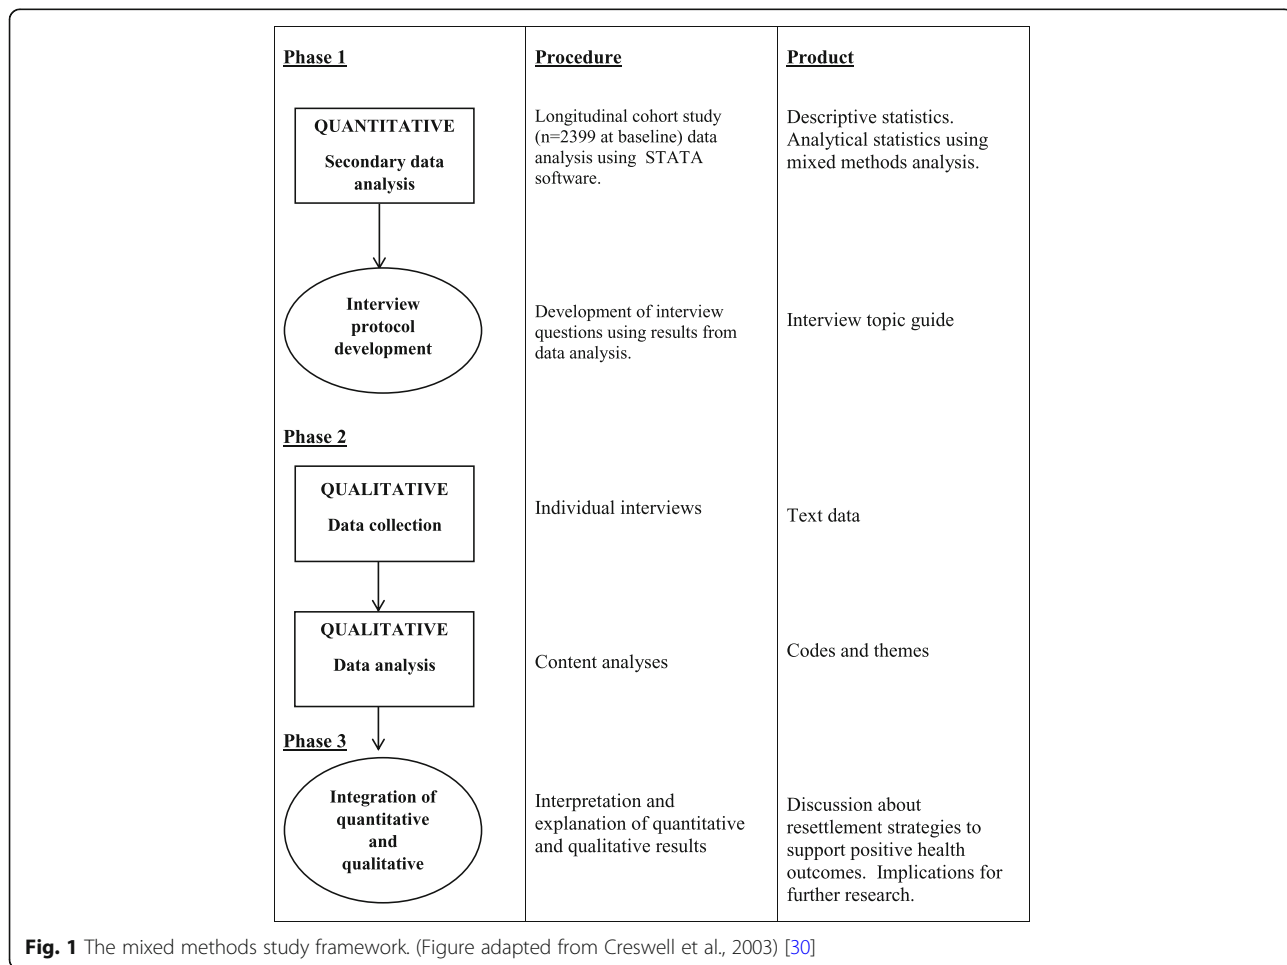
| Phase 1 | Procedure | Product |
|---|---|---|
| QUANTITATIVE Secondary data analysis | Longitudinal cohort study (n=2399 at baseline) data analysis using STATA software. | Descriptive statistics. Analytical statistics using mixed methods analysis. |
| Interview protocol development | Development of interview questions using results from data analysis. | Interview topic guide |
| Phase 2 | | |
| QUALITATIVE Data collection | Individual interviews | Text data |
| QUALITATIVE Data analysis | Content analyses | Codes and themes |
| Phase 3 | | |
| Integration of quantitative and qualitative | Interpretation and explanation of quantitative and qualitative results | Discussion about resettlement strategies to support positive health outcomes. Implications for further research. |

Fig. 1 The mixed methods study framework. (Figure adapted from Creswell et al., 2003) [30]